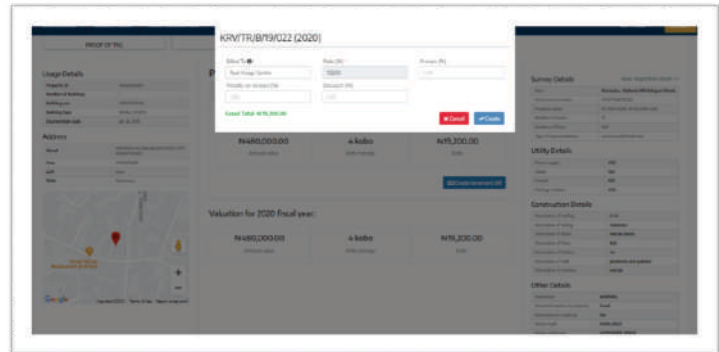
PROOF OF PAY

KRV/TR/B/19/022 (2020)

Billed To

Rate (N)

Proven (N)

Penalty on arrears (%)

Discount (N)

Grand Total: N19,200.00

Cancel

Create

Usage Details

Address

Survey Details

Utility Details

Construction Details

Other Details

N480,000.00

4 kobo

N19,200.00

Generate Invoice

Valuation for 2020 fiscal year:

N480,000.00

4 kobo

N19,200.00

Google